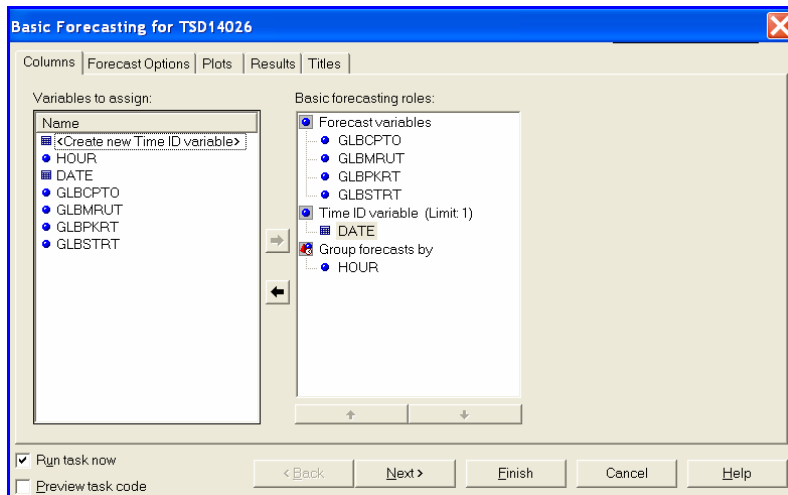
Basic Forecasting for TSD14026

Columns | Forecast Options | Plots | Results | Titles

Variables to assign:

Name
<Create new Time ID variable>
HOUR
DATE
GLBCPTO
GLBMRUT
GLBPKRT
GLBSTRT

Basic forecasting roles:

Forecast variables
GLBCPTO
GLBMRUT
GLBPKRT
GLBSTRT
Time ID variable (Limit: 1)
DATE
Group forecasts by
HOUR

Run task now
Preview task code

< Back
Next >
Finish
Cancel
Help